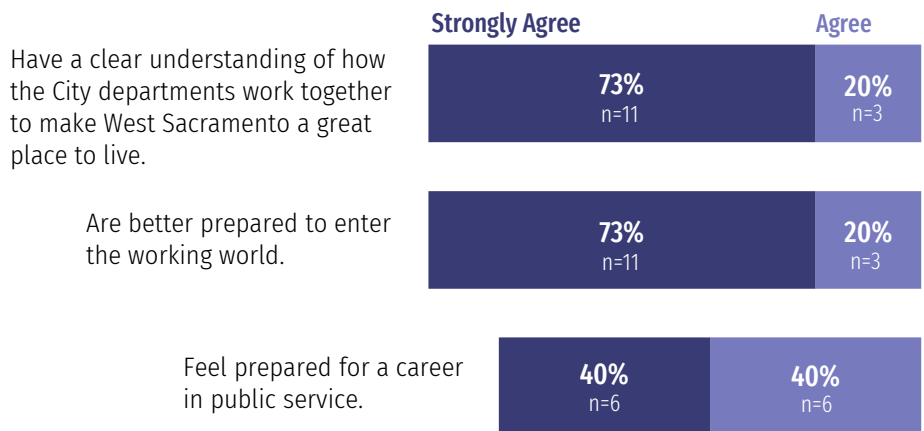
Strongly Agree

Agree

Have a clear understanding of how the City departments work together to make West Sacramento a great place to live.

73%
n=11

20%
n=3

Are better prepared to enter the working world.

73%
n=11

20%
n=3

Feel prepared for a career in public service.

40%
n=6

40%
n=6